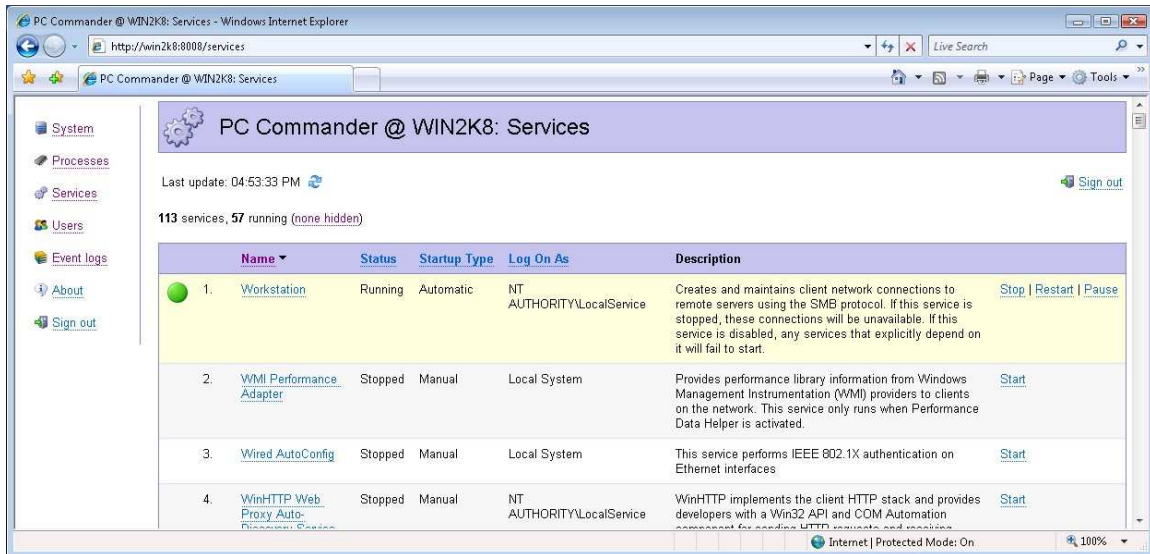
PC Commander @ WIN2K8: Services - Windows Internet Explorer

http://win2k8:8008/services

Live Search

PC Commander @ WIN2K8: Services

Page ▾ Tools ▾

System
Processes
Services
Users
Event logs
About
Sign out

PC Commander @ WIN2K8: Services

Last update: 04:53:33 PM

Sign out

113 services, 57 running (none hidden)

| | Name ▾ | Status | Startup Type | Log On As | Description | |
|---|---|---|---|---|---|---|
| 1. | Workstation | Running | Automatic | NT AUTHORITY\LocalService | Creates and maintains client network connections to remote servers using the SMB protocol. If this service is stopped, these connections will be unavailable. If this service is disabled, any services that explicitly depend on it will fail to start. | Stop \| Restart \| Pause |
| 2. | WMI Performance Adapter | Stopped | Manual | Local System | Provides performance library information from Windows Management Instrumentation (WMI) providers to clients on the network. This service only runs when Performance Data Helper is activated. | Start |
| 3. | Wired AutoConfig | Stopped | Manual | Local System | This service performs IEEE 802.1X authentication on Ethernet interfaces | Start |
| 4. | WinHTTP Web Proxy Auto-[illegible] | Stopped | Manual | NT AUTHORITY\LocalService | WinHTTP implements the client HTTP stack and provides developers with a Win32 API and COM Automation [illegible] | Start |

Internet | Protected Mode: On

100%